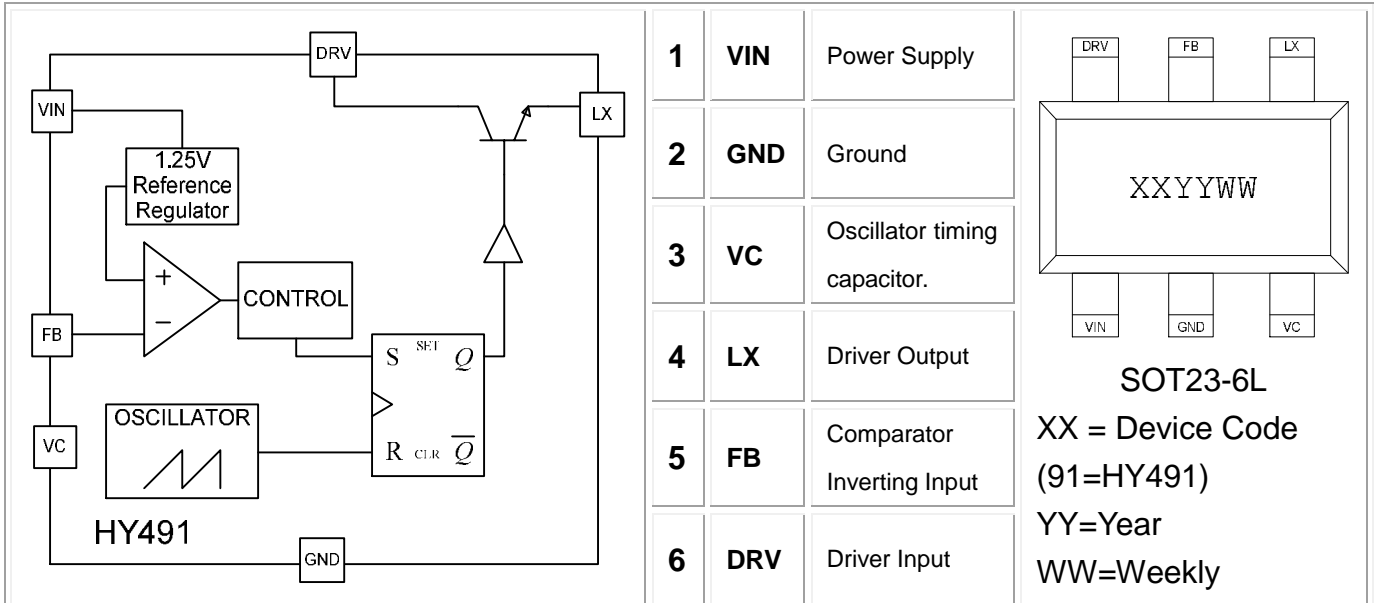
DRV

VIN

LX

1.25V Reference Regulator

+

−

CONTROL

FB

S SET $Q$

OSCILLATOR

VC

R CLR $\overline{Q}$

HY491

GND

| 1 | VIN | Power Supply |
|---|---|---|
| 2 | GND | Ground |
| 3 | VC | Oscillator timing capacitor. |
| 4 | LX | Driver Output |
| 5 | FB | Comparator Inverting Input |
| 6 | DRV | Driver Input |

DRV FB LX

XXYYWW

VIN GND VC

SOT23-6L

XX = Device Code (91=HY491)

YY=Year

WW=Weekly